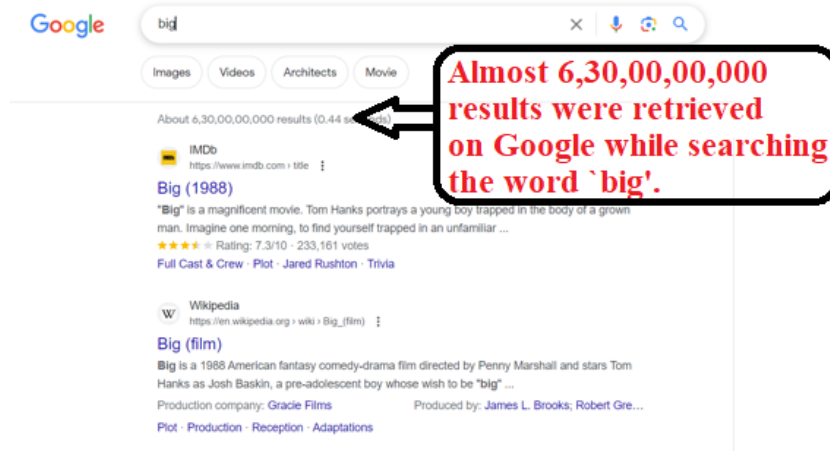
Google

big

Images Videos Architects Movie

About 6,30,00,00,000 results (0.44 se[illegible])

Almost 6,30,00,00,000 results were retrieved on Google while searching the word `big'.

IMDb
https://www.imdb.com › title

Big (1988)

"Big" is a magnificent movie. Tom Hanks portrays a young boy trapped in the body of a grown man. Imagine one morning, to find yourself trapped in an unfamiliar ...

Rating: 7.3/10 · 233,161 votes

Full Cast & Crew · Plot · Jared Rushton · Trivia

Wikipedia
https://en.wikipedia.org › wiki › Big_(film)

Big (film)

Big is a 1988 American fantasy comedy-drama film directed by Penny Marshall and stars Tom Hanks as Josh Baskin, a pre-adolescent boy whose wish to be "big" ...

Production company: Gracie Films

Produced by: James L. Brooks; Robert Gre...

Plot · Production · Reception · Adaptations